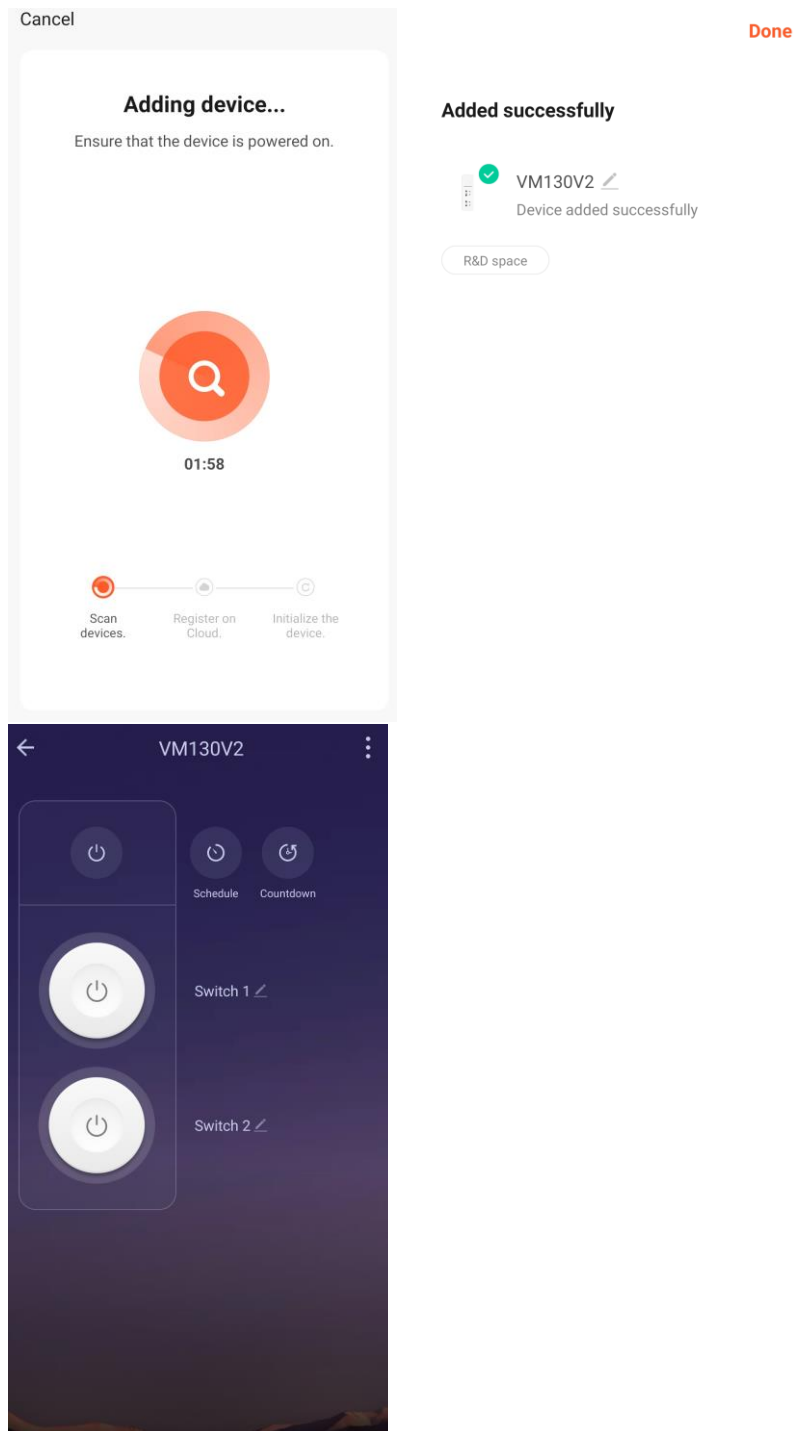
Cancel

Adding device...

Ensure that the device is powered on.

01:58

Scan devices.

Register on Cloud.

Initialize the device.

Done

Added successfully

VM130V2

Device added successfully

R&D space

VM130V2

Schedule

Countdown

Switch 1

Switch 2